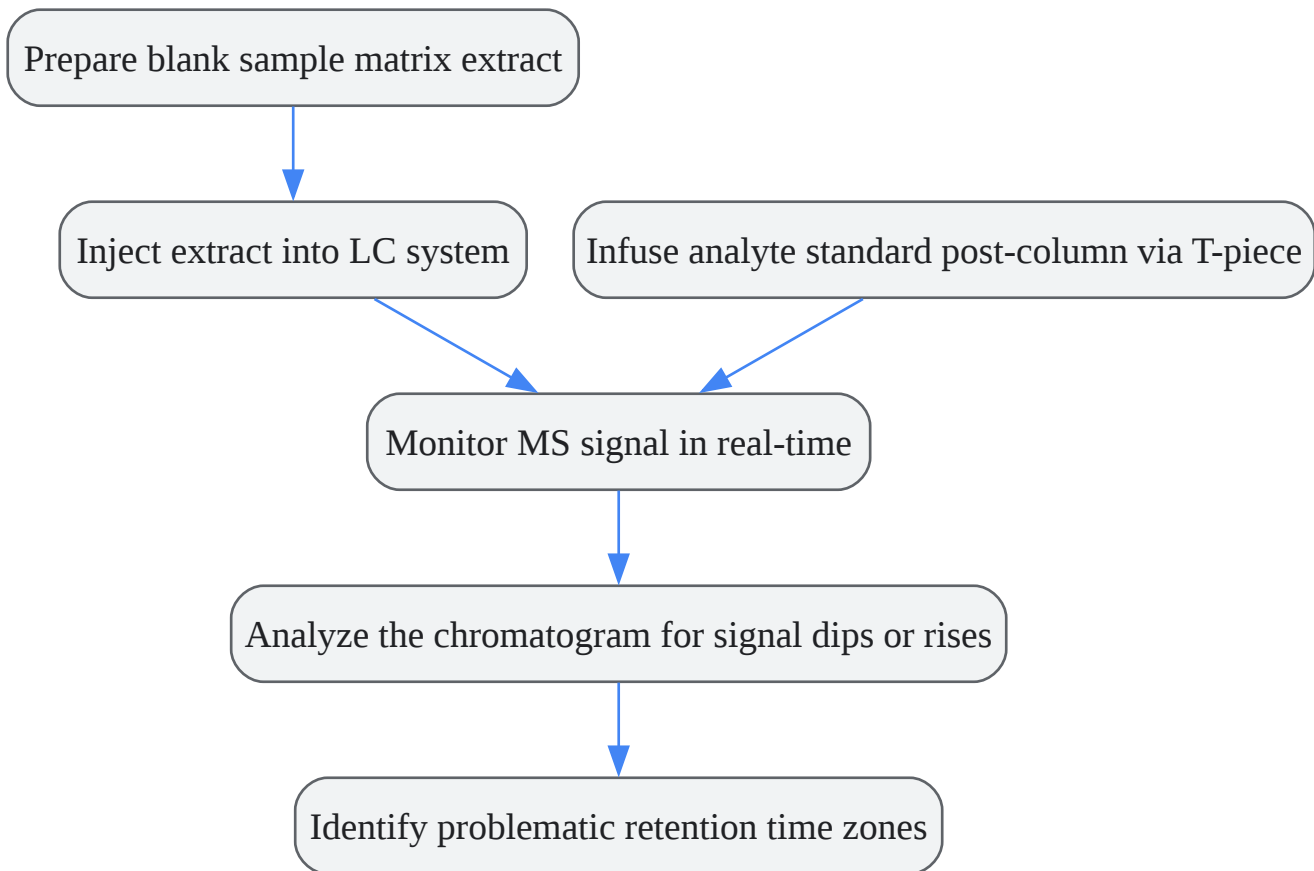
Prepare blank sample matrix extract

Inject extract into LC system

Infuse analyte standard post-column via T-piece

Monitor MS signal in real-time

Analyze the chromatogram for signal dips or rises

Identify problematic retention time zones